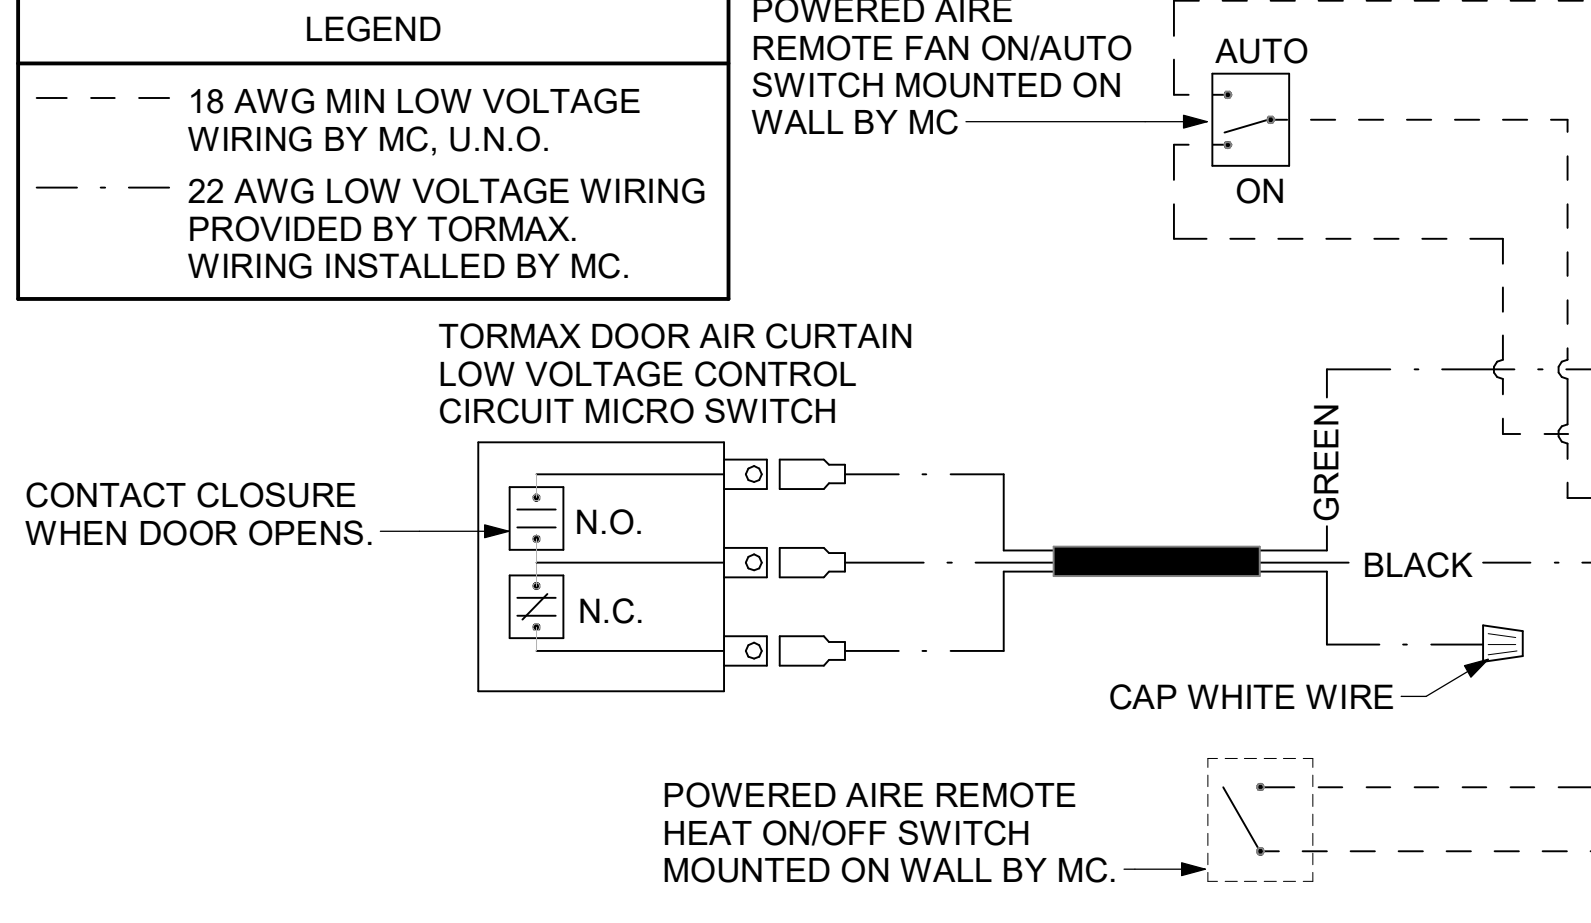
LEGEND

18 AWG MIN LOW VOLTAGE WIRING BY MC, U.N.O.

22 AWG LOW VOLTAGE WIRING PROVIDED BY TORMAX. WIRING INSTALLED BY MC.

POWERED AIRE REMOTE FAN ON/AUTO SWITCH MOUNTED ON WALL BY MC

AUTO

ON

TORMAX DOOR AIR CURTAIN LOW VOLTAGE CONTROL CIRCUIT MICRO SWITCH

CONTACT CLOSURE WHEN DOOR OPENS.

N.O.

N.C.

GREEN

BLACK

CAP WHITE WIRE

POWERED AIRE REMOTE HEAT ON/OFF SWITCH MOUNTED ON WALL BY MC.